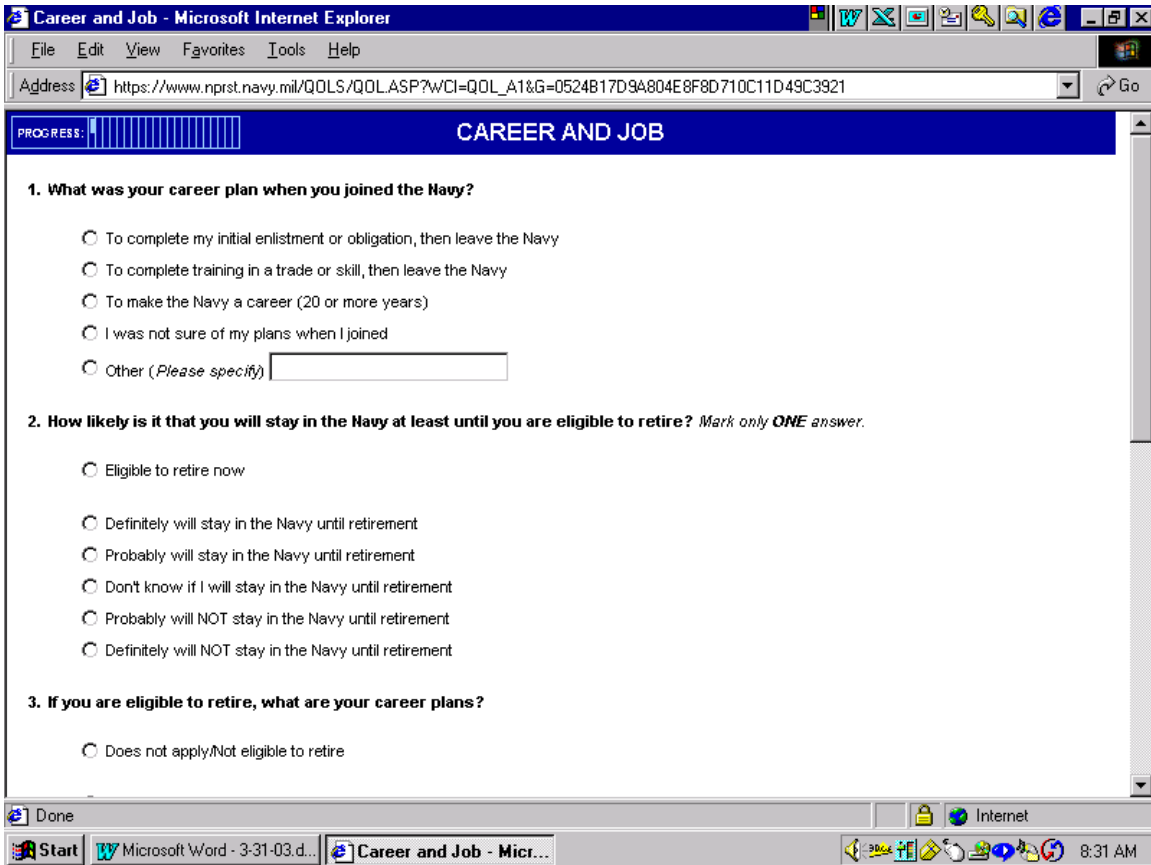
Career and Job - Microsoft Internet Explorer

File Edit View Favorites Tools Help

Address https://www.nprst.navy.mil/QOLS/QOL.ASP?WCI=QOL_A1&G=0524B17D9A804E8F8D710C11D49C3921 Go

PROGRESS:

CAREER AND JOB

1. What was your career plan when you joined the Navy?

To complete my initial enlistment or obligation, then leave the Navy

To complete training in a trade or skill, then leave the Navy

To make the Navy a career (20 or more years)

I was not sure of my plans when I joined

Other (*Please specify*)

2. How likely is it that you will stay in the Navy at least until you are eligible to retire? *Mark only **ONE** answer.*

Eligible to retire now

Definitely will stay in the Navy until retirement

Probably will stay in the Navy until retirement

Don't know if I will stay in the Navy until retirement

Probably will NOT stay in the Navy until retirement

Definitely will NOT stay in the Navy until retirement

3. If you are eligible to retire, what are your career plans?

Does not apply/Not eligible to retire

Done

Internet

Start Microsoft Word - 3-31-03.d... Career and Job - Micr...

8:31 AM